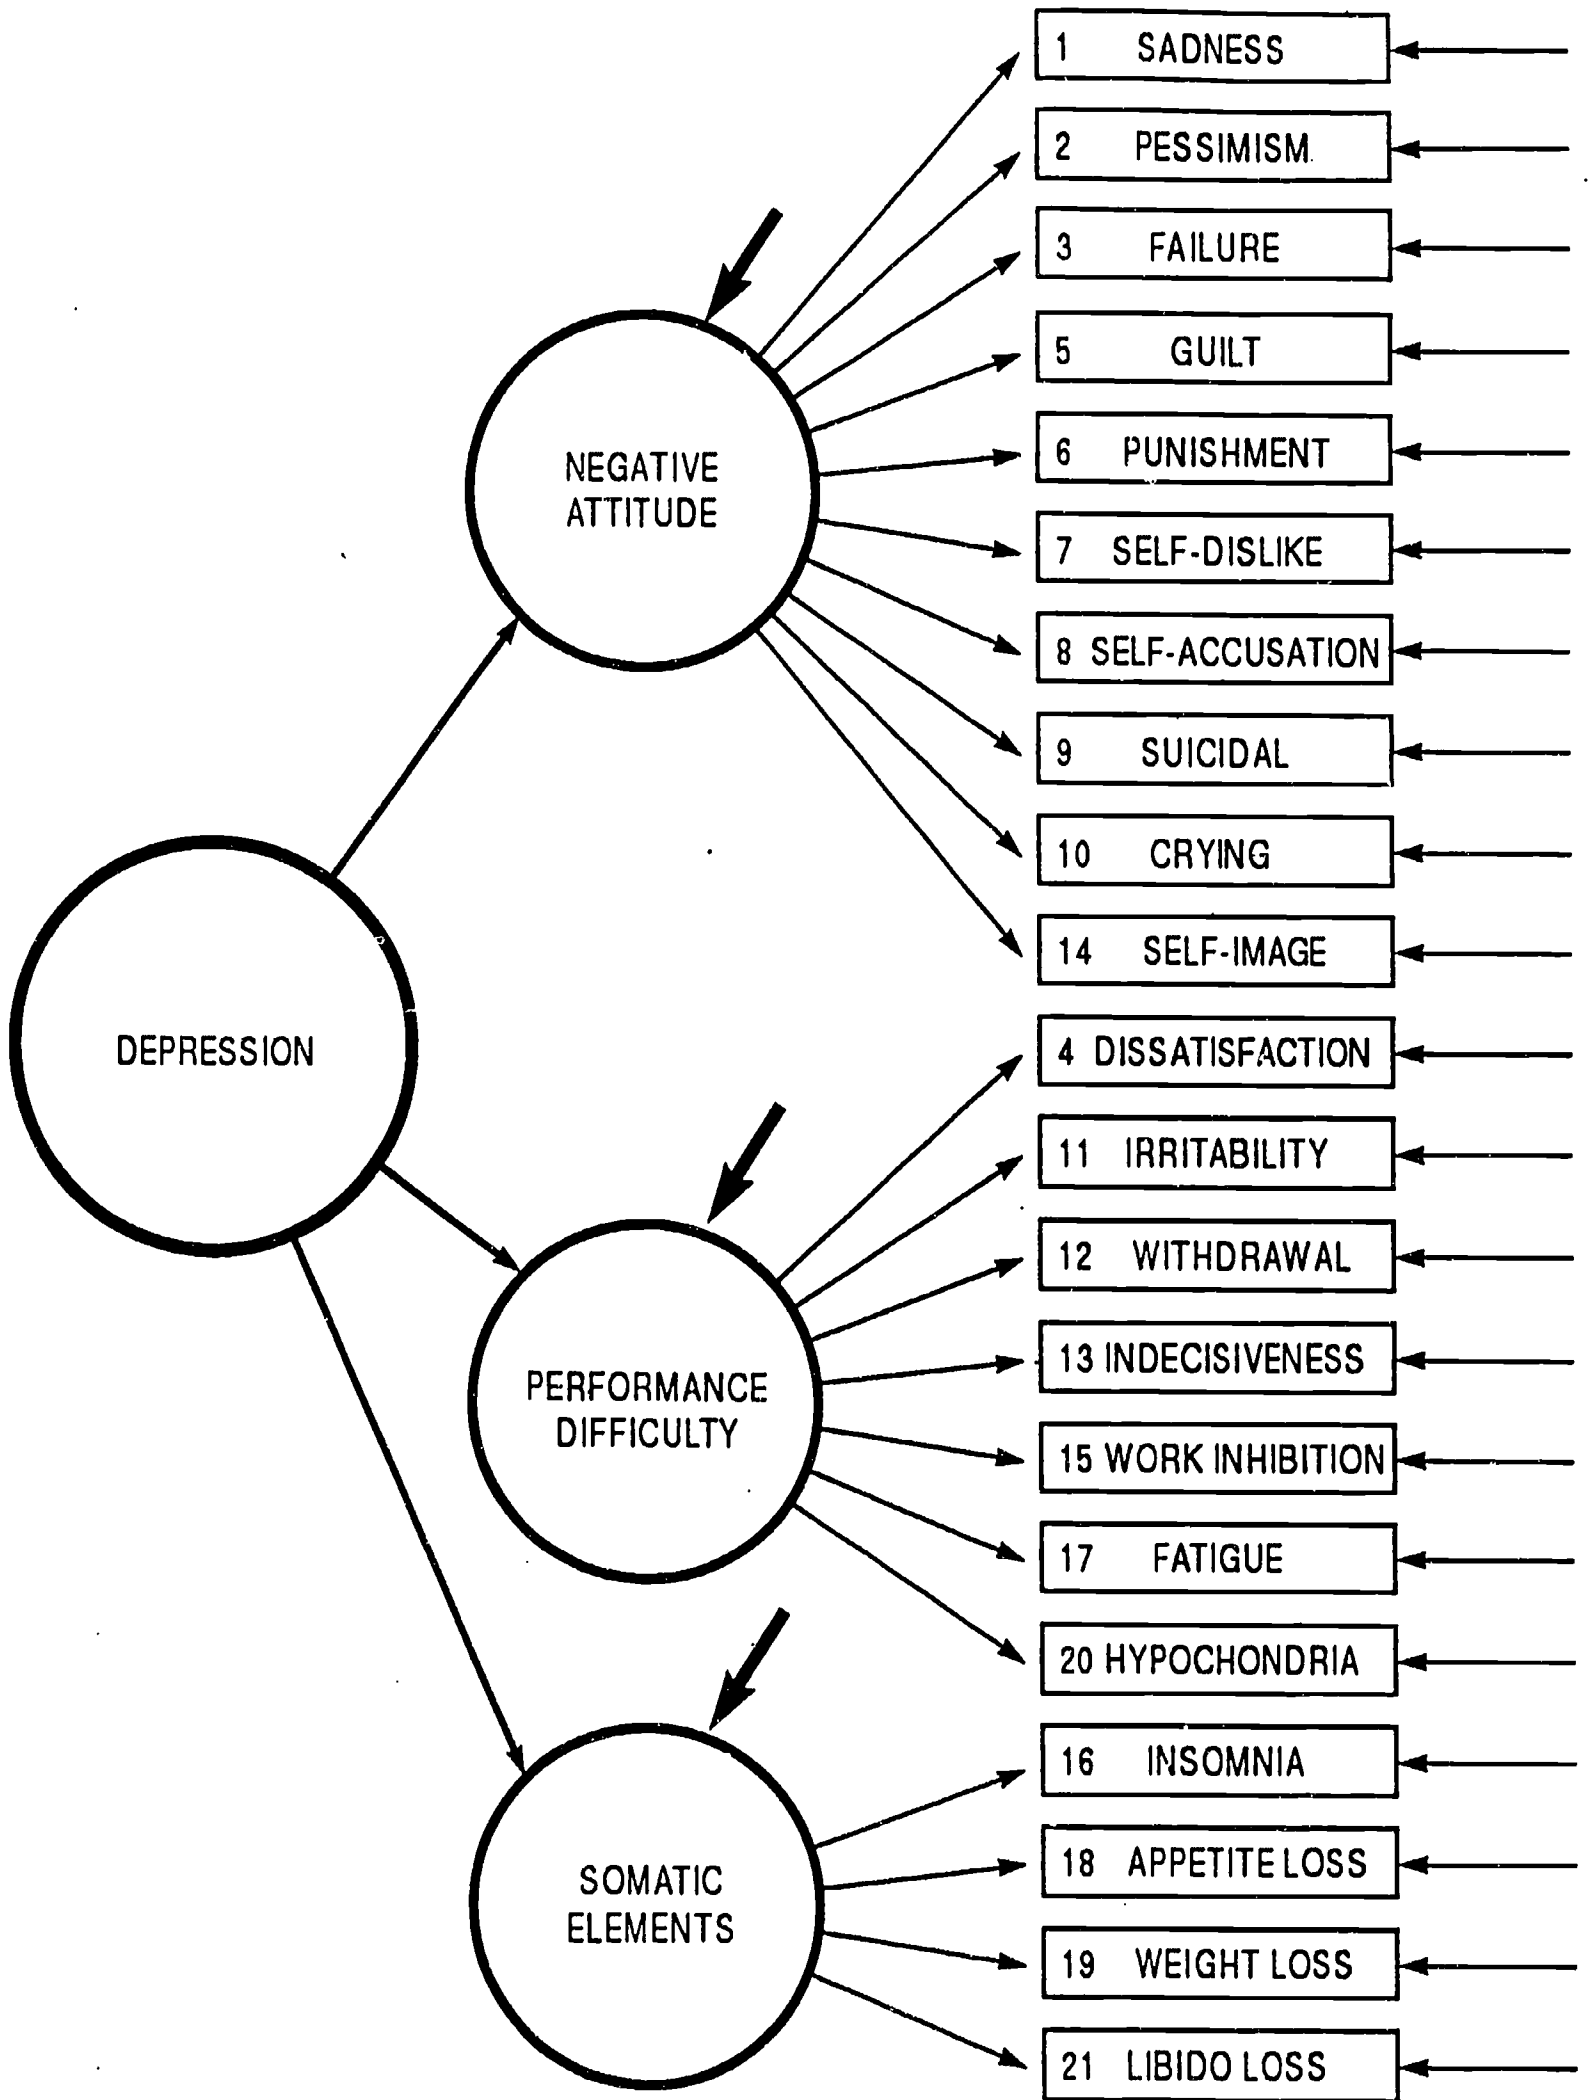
NEGATIVE ATTITUDE

DEPRESSION

PERFORMANCE DIFFICULTY

SOMATIC ELEMENTS

1 SADNESS
2 PESSIMISM
3 FAILURE
5 GUILT
6 PUNISHMENT
7 SELF-DISLIKE
8 SELF-ACCUSATION
9 SUICIDAL
10 CRYING
14 SELF-IMAGE
4 DISSATISFACTION
11 IRRITABILITY
12 WITHDRAWAL
13 INDECISIVENESS
15 WORK INHIBITION
17 FATIGUE
20 HYPOCHONDRIA
16 INSOMNIA
18 APPETITE LOSS
19 WEIGHT LOSS
21 LIBIDO LOSS